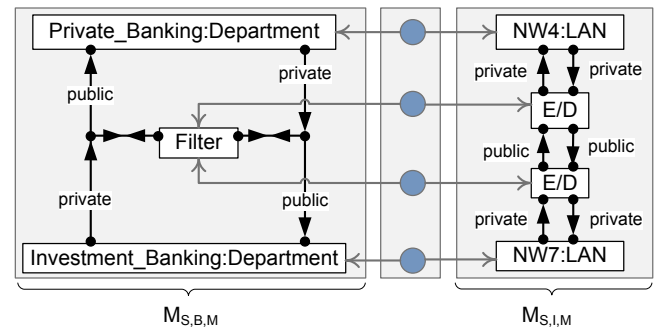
Private_Banking:Department

private

public

Filter

private

public

Investment_Banking:Department

NW4:LAN

private

private

E/D

public

public

E/D

private

private

NW7:LAN

$M_{S,B,M}$

$M_{S,I,M}$